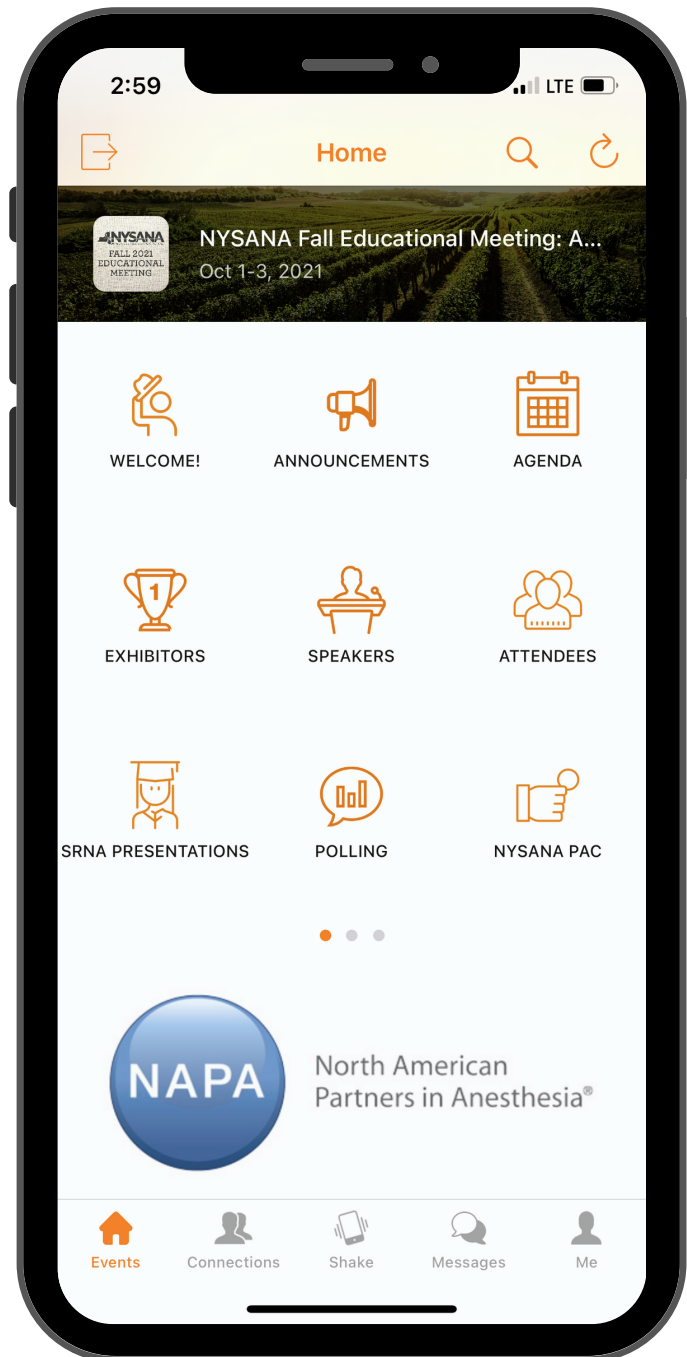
2:59
LTE

Home

NYSANA
FALL 2021 EDUCATIONAL MEETING

NYSANA Fall Educational Meeting: A...
Oct 1-3, 2021

WELCOME!
ANNOUNCEMENTS
AGENDA

1
EXHIBITORS
SPEAKERS
ATTENDEES

SRNA PRESENTATIONS
POLLING
NYSANA PAC

NAPA
North American Partners in Anesthesia®

Events
Connections
Shake
Messages
Me